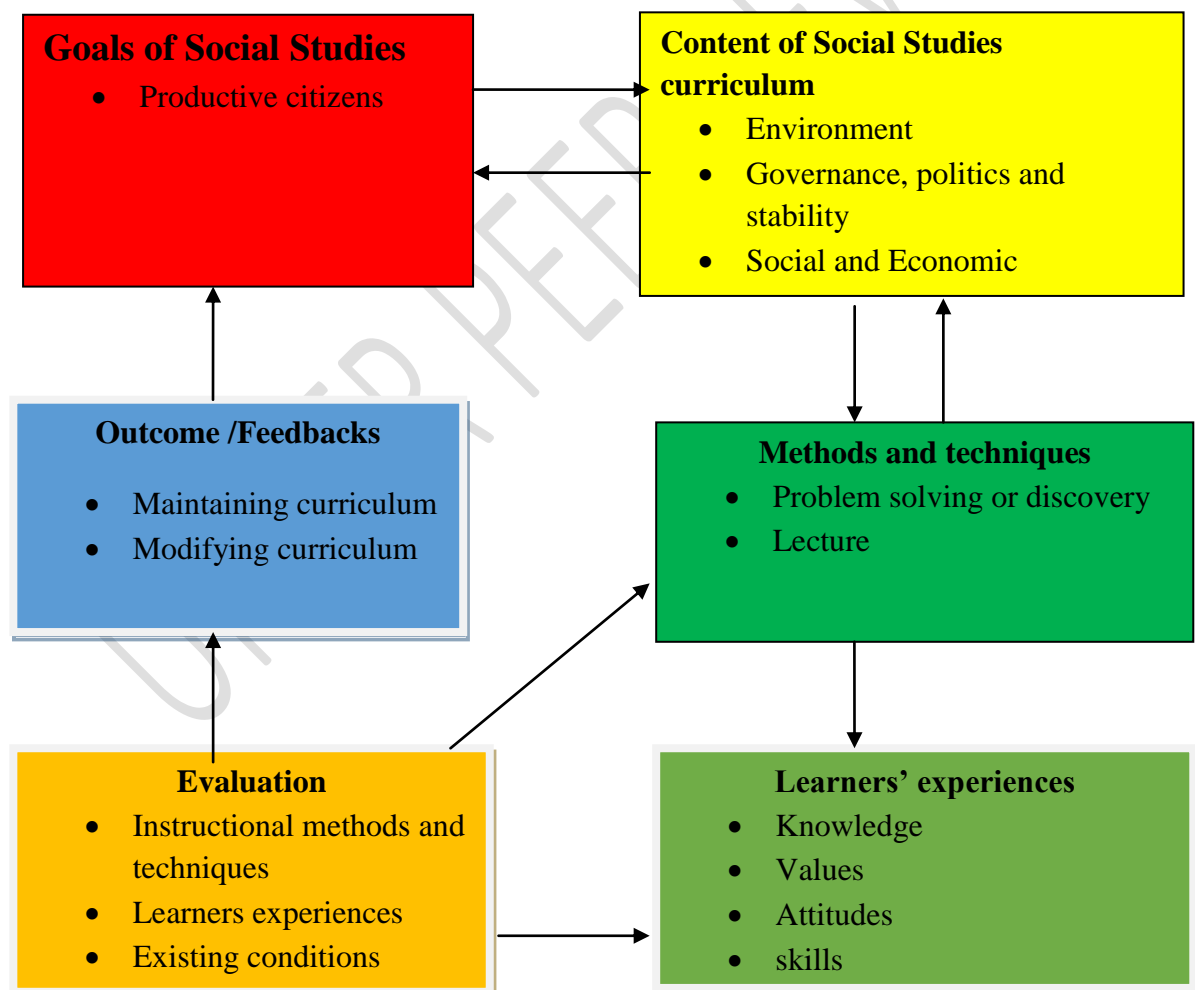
Goals of Social Studies

- Productive citizens

Content of Social Studies curriculum

- Environment
- Governance, politics and stability
- Social and Economic

Outcome /Feedbacks

- Maintaining curriculum
- Modifying curriculum

Methods and techniques

- Problem solving or discovery
- Lecture

Evaluation

- Instructional methods and techniques
- Learners experiences
- Existing conditions

Learners' experiences

- Knowledge
- Values
- Attitudes
- skills